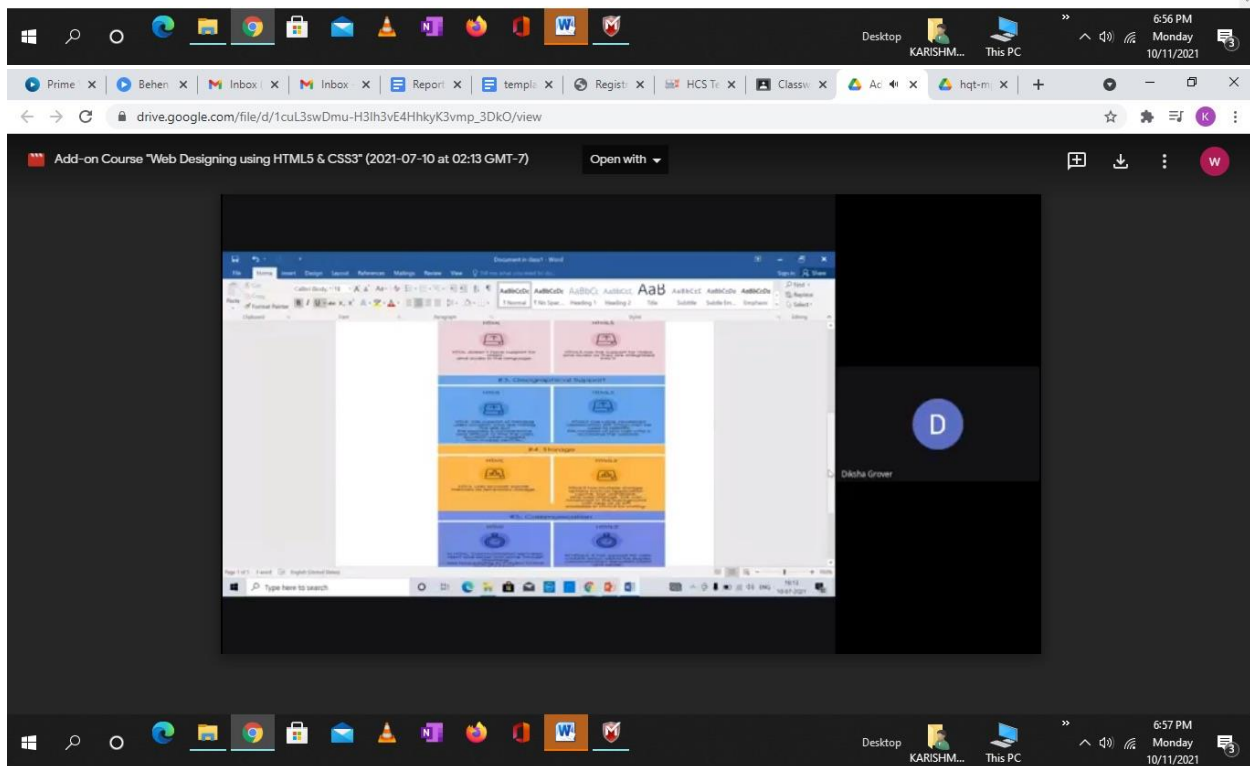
Desktop KARISHM... This PC 6:56 PM Monday 10/11/2021

Prime | Behen | Inbox | Inbox | Report | templa | Registr | HCS Te | Classw | Ad | hqt-m

drive.google.com/file/d/1cuL3swDmu-H3lh3vE4HhkyK3vmp_3DkO/view

Add-on Course "Web Designing using HTML5 & CSS3" (2021-07-10 at 02:13 GMT-7)

Open with

Document in class1 - Word

File Home Insert Design Layout References Mailings Review View

AaBbCcDc AaBbCcDc AaBbCc AaBbCcC AaB AaBbCcC AaBbCcDc AaBbCcDc

¶ Normal ¶ No Spac... Heading 1 Heading 2 Title Subtitle Subtle Em... Emphasis

HTML HTML5

#3. Geographical Support

HTML HTML5

#4. Storage

HTML HTML5

#5. Communication

HTML HTML5

Type here to search

D

Diksha Grover

Desktop KARISHM... This PC 6:57 PM Monday 10/11/2021